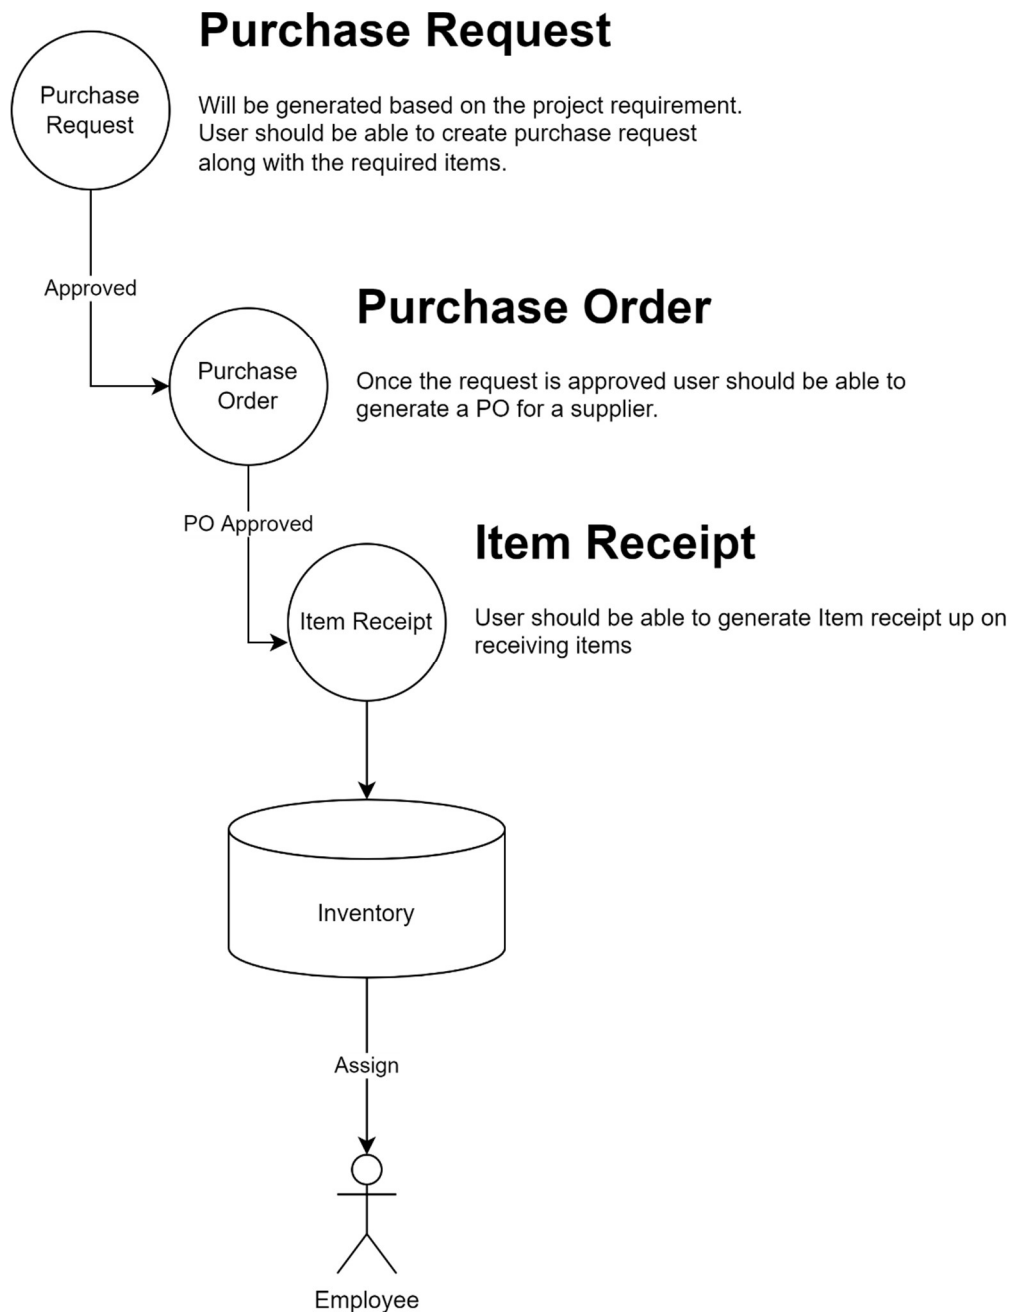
Purchase Request

Purchase Request

Will be generated based on the project requirement. User should be able to create purchase request along with the required items.

Approved

Purchase Order

Purchase Order

Once the request is approved user should be able to generate a PO for a supplier.

PO Approved

Item Receipt

Item Receipt

User should be able to generate Item receipt up on receiving items

Inventory

Assign

Employee